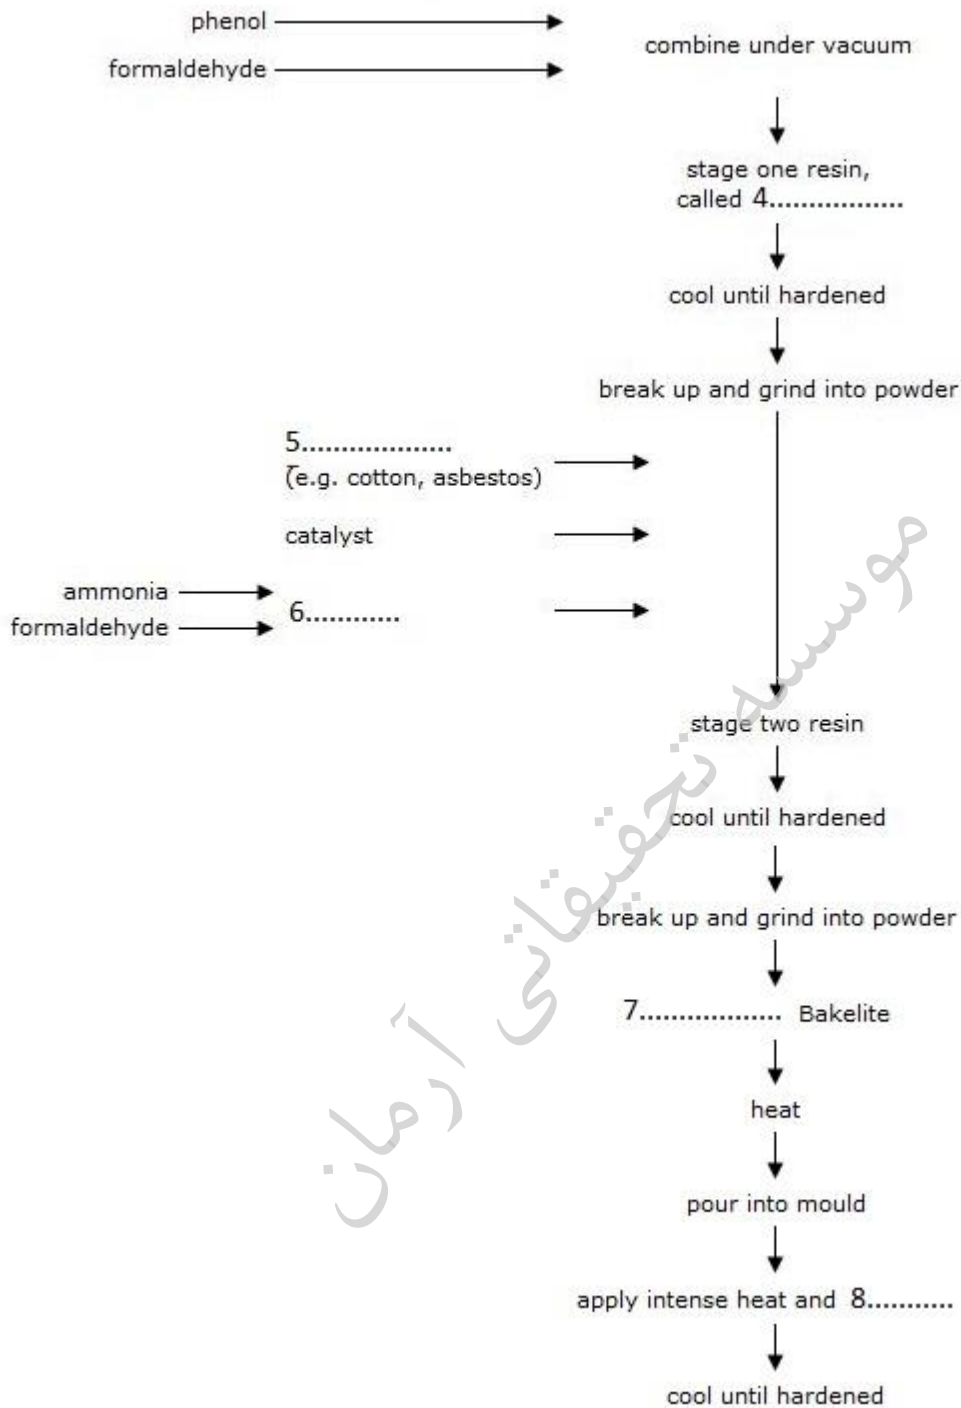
phenol
formaldehyde
combine under vacuum

stage one resin, called 4................

cool until hardened

break up and grind into powder

5..................
(e.g. cotton, asbestos)

catalyst

ammonia
formaldehyde
6...........

stage two resin

cool until hardened

break up and grind into powder

7................ Bakelite

heat

pour into mould

apply intense heat and 8..........

cool until hardened

موسسه تحقیقاتی آرمان